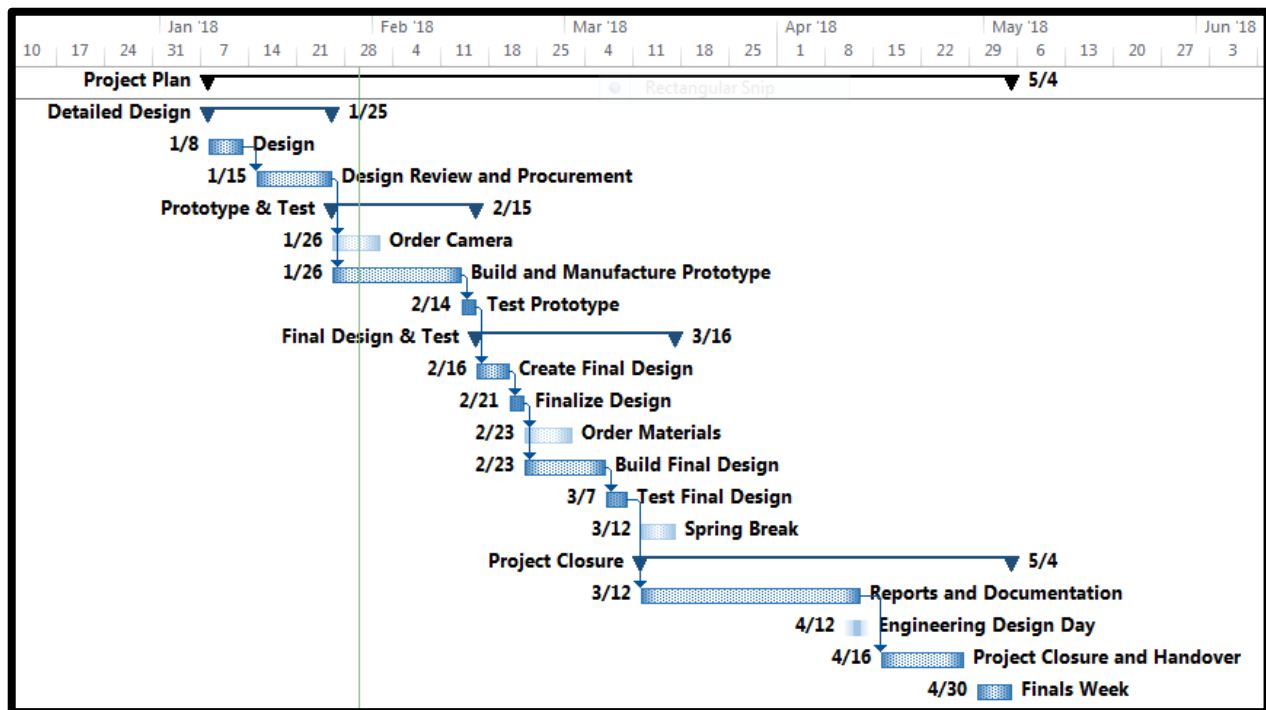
Jan '18 | Feb '18 | Mar '18 | Apr '18 | May '18 | Jun '18
10 | 17 | 24 | 31 | 7 | 14 | 21 | 28 | 4 | 11 | 18 | 25 | 4 | 11 | 18 | 25 | 1 | 8 | 15 | 22 | 29 | 6 | 13 | 20 | 27 | 3

Project Plan 5/4
Rectangular Snip
Detailed Design 1/25
1/8 Design
1/15 Design Review and Procurement
Prototype & Test 2/15
1/26 Order Camera
1/26 Build and Manufacture Prototype
2/14 Test Prototype
Final Design & Test 3/16
2/16 Create Final Design
2/21 Finalize Design
2/23 Order Materials
2/23 Build Final Design
3/7 Test Final Design
3/12 Spring Break
Project Closure 5/4
3/12 Reports and Documentation
4/12 Engineering Design Day
4/16 Project Closure and Handover
4/30 Finals Week